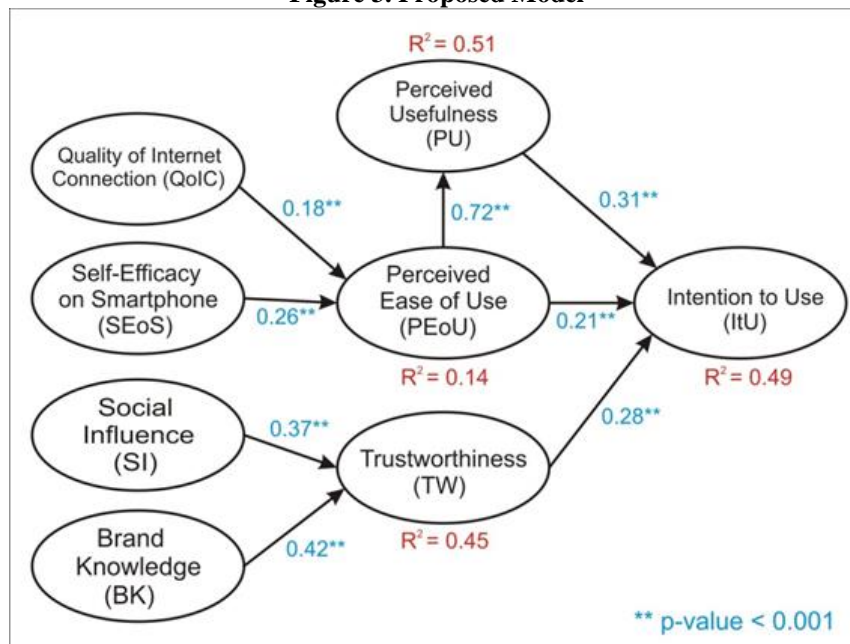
Figure 3: Proposed Model

$R^2 = 0.51$

Perceived Usefulness (PU)

Quality of Internet Connection (QoIC)

0.18**

0.72**

0.31**

Self-Efficacy on Smartphone (SEoS)

0.26**

Perceived Ease of Use (PEoU)

0.21**

Intention to Use (ItU)

$R^2 = 0.14$

$R^2 = 0.49$

Social Influence (SI)

0.37**

0.28**

Trustworthiness (TW)

Brand Knowledge (BK)

0.42**

$R^2 = 0.45$

** p-value < 0.001